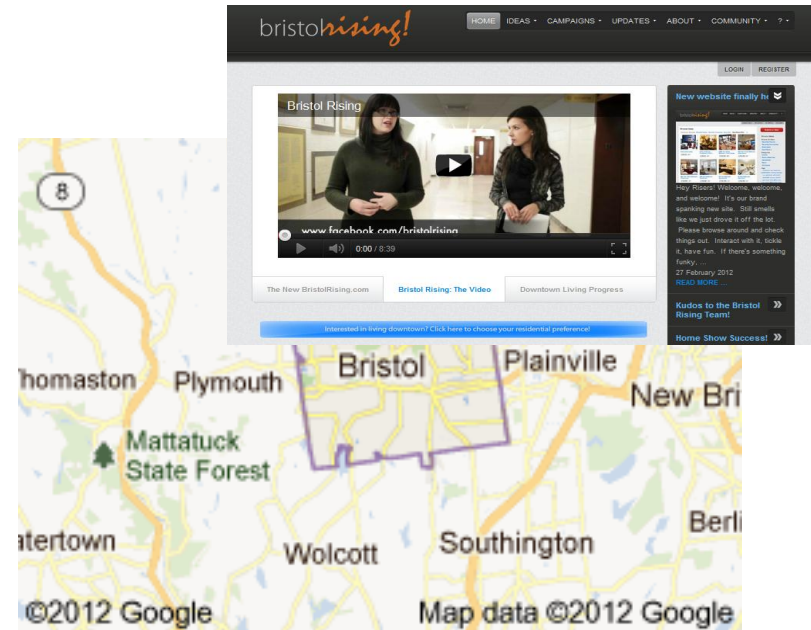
bristolrising!

HOME IDEAS CAMPAIGNS UPDATES ABOUT COMMUNITY ?

LOGIN REGISTER

Bristol Rising

www.facebook.com/bristolrising

0:00 / 8:39

The New BristolRising.com | Bristol Rising: The Video | Downtown Living Progress

Interested in living downtown? Click here to choose your residential preference!

New website finally h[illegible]

Hey Risers! Welcome, welcome, and welcome! It's our brand spanking new site. Still smells like we just drove it off the lot. Please browse around and check things out. Interact with it, tickle it, have fun. If there's something funky, ...

27 February 2012

READ MORE ...

Kudos to the Bristol Rising Team!

Home Show Success!

8

Thomaston Plymouth Bristol Plainville New Bri

Mattatuck State Forest

atertown Wolcott Southington Berli

©2012 Google Map data ©2012 Google